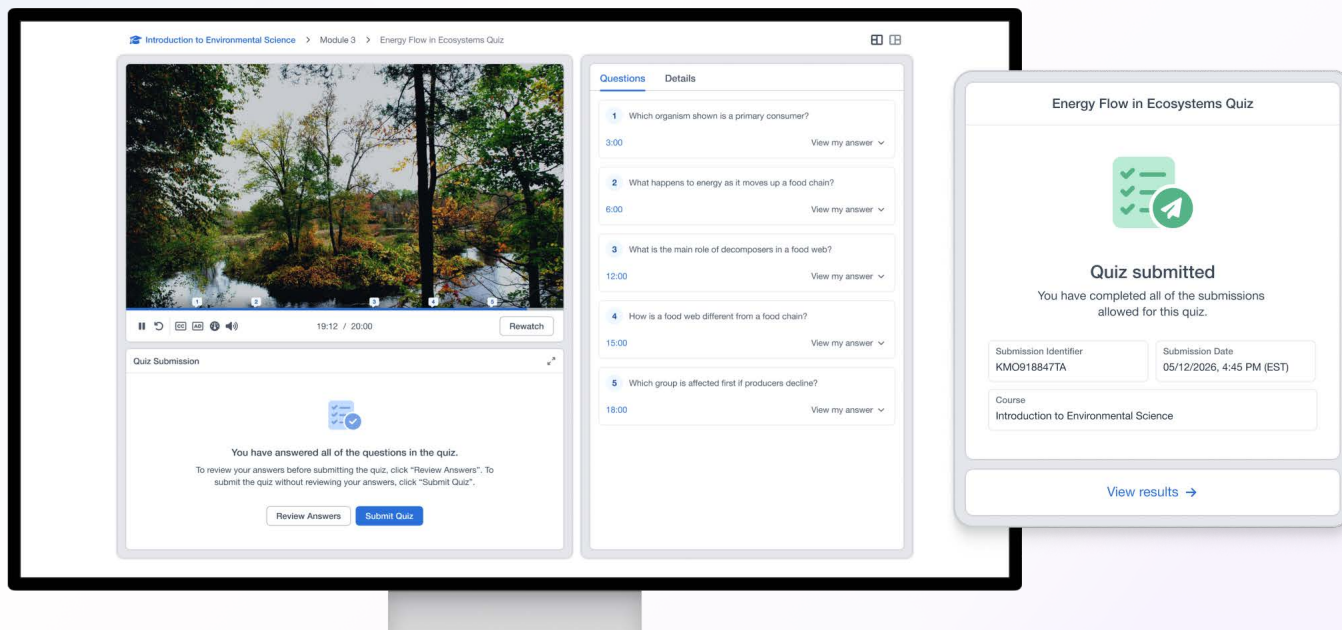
Introduction to Environmental Science > Module 3 > Energy Flow in Ecosystems Quiz

1 2 3 4 5

19:12 / 20:00

Rewatch

Quiz Submission

You have answered all of the questions in the quiz.

To review your answers before submitting the quiz, click "Review Answers". To submit the quiz without reviewing your answers, click "Submit Quiz".

Review Answers

Submit Quiz

Questions

Details

1 Which organism shown is a primary consumer?

3:00

View my answer

2 What happens to energy as it moves up a food chain?

6:00

View my answer

3 What is the main role of decomposers in a food web?

12:00

View my answer

4 How is a food web different from a food chain?

15:00

View my answer

5 Which group is affected first if producers decline?

18:00

View my answer

Energy Flow in Ecosystems Quiz

Quiz submitted

You have completed all of the submissions allowed for this quiz.

Submission Identifier
KMO918847TA

Submission Date
05/12/2026, 4:45 PM (EST)

Course
Introduction to Environmental Science

View results →